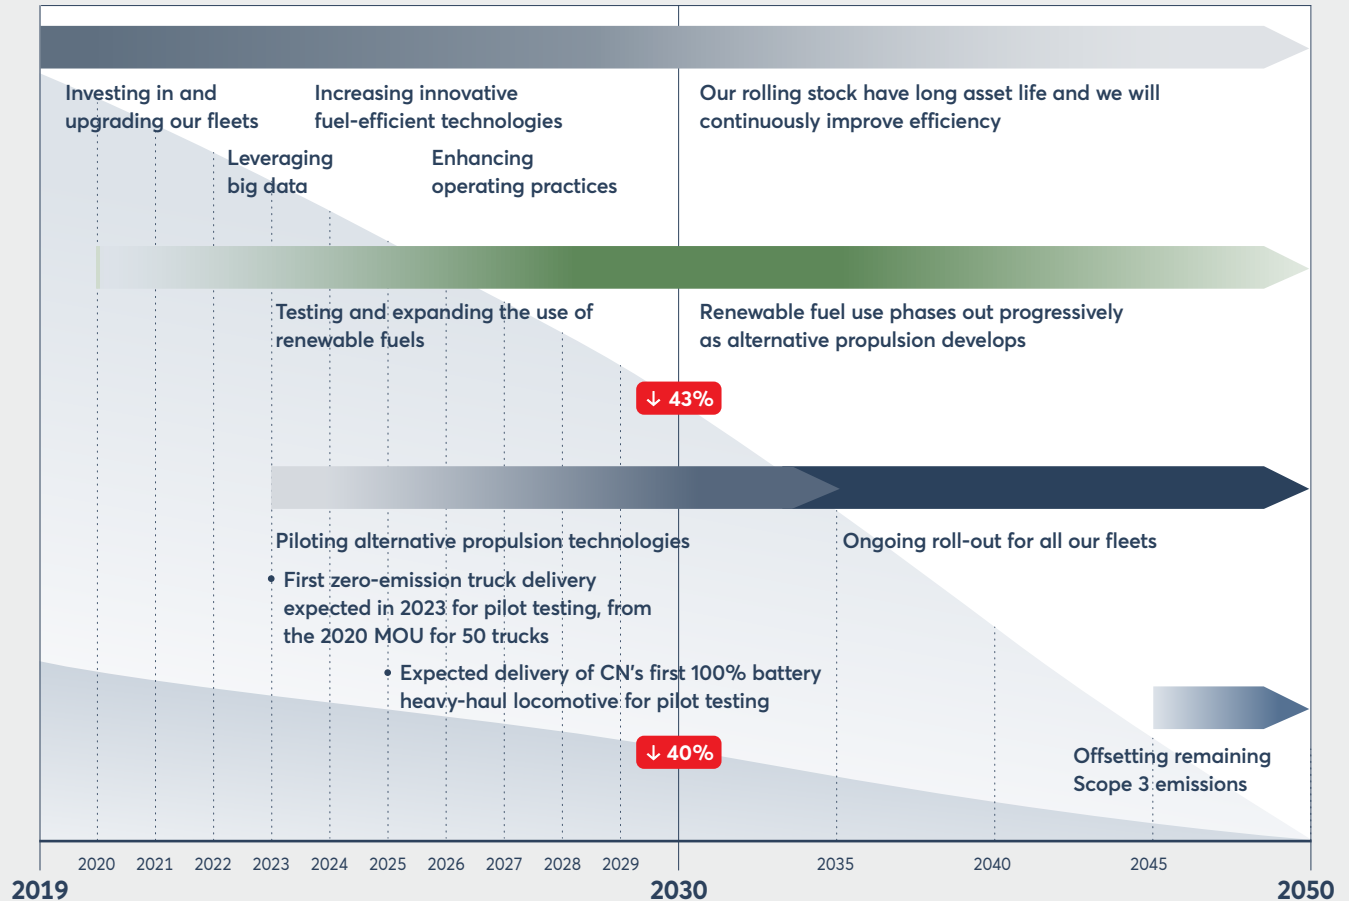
Investing in and upgrading our fleets

Increasing innovative fuel-efficient technologies

Leveraging big data

Enhancing operating practices

Our rolling stock have long asset life and we will continuously improve efficiency

Testing and expanding the use of renewable fuels

Renewable fuel use phases out progressively as alternative propulsion develops

↓ 43%

Piloting alternative propulsion technologies

Ongoing roll-out for all our fleets

• First zero-emission truck delivery expected in 2023 for pilot testing, from the 2020 MOU for 50 trucks

• Expected delivery of CN's first 100% battery heavy-haul locomotive for pilot testing

↓ 40%

Offsetting remaining Scope 3 emissions

2019 2020 2021 2022 2023 2024 2025 2026 2027 2028 2029 2030 2035 2040 2045 2050